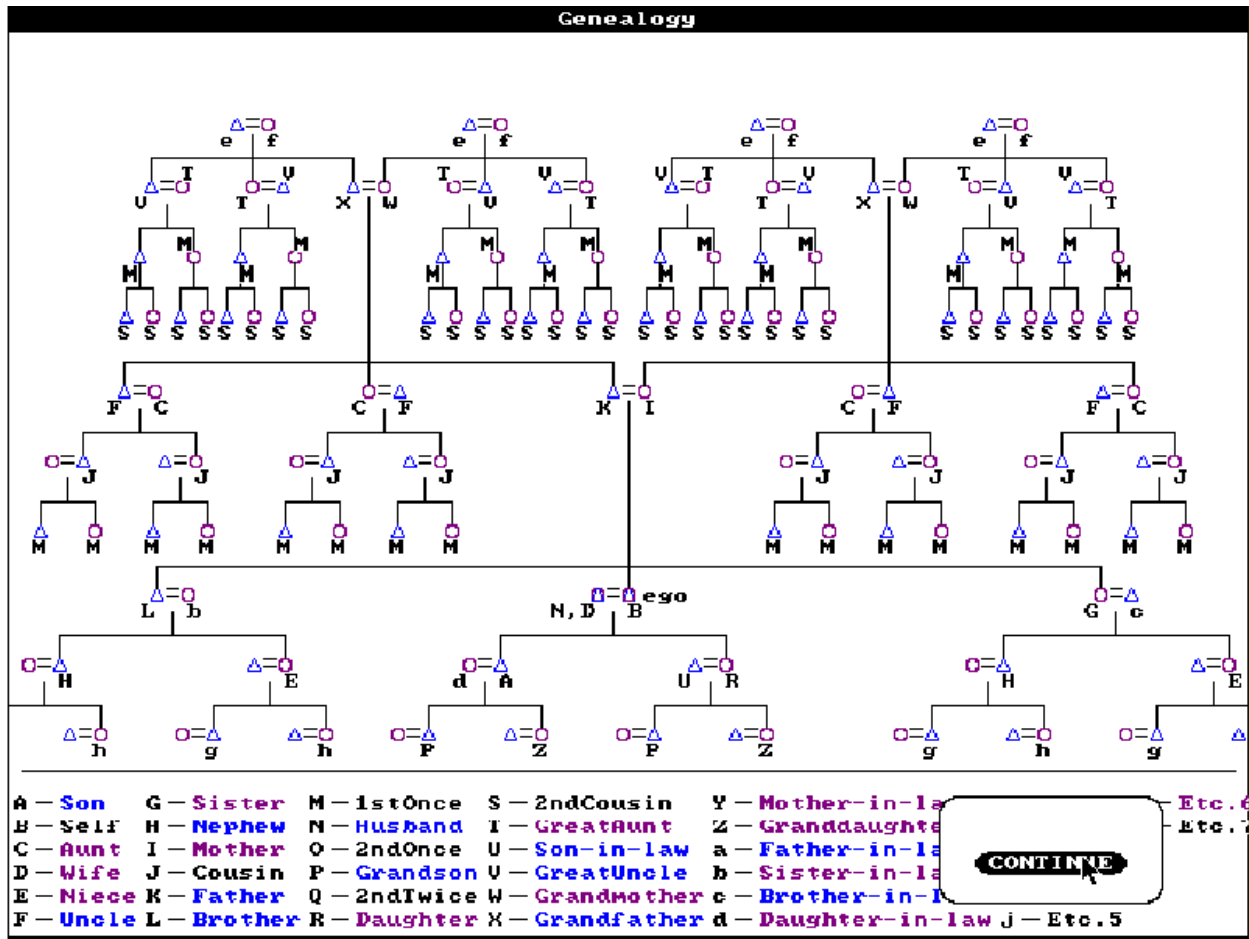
Genealogy

e f e f e f e f

T V V T V T V T
V T X W T V V T T X W T V T

M M M M M M M M M M M M M M M M

S S S S S S S S S S S S S S S S S S S S S S S S S S S S S S S S

F C C F K I C F F C

J J J J J J J J

M M M M M M M M M M M M M M M M

L b N, D B ego G c

H E d A U R H E

h g h P Z P Z g h g

A — Son G — Sister M — 1stOnce S — 2ndCousin Y — Mother-in-la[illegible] — Etc.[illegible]
B — Self H — Nephew N — Husband T — GreatAunt Z — Granddaughte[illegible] — Etc.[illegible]
C — Aunt I — Mother O — 2ndOnce U — Son-in-law a — Father-in-la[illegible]
D — Wife J — Cousin P — Grandson V — GreatUncle b — Sister-in-la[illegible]
E — Niece K — Father Q — 2ndTwice W — Grandmother c — Brother-in-l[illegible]
F — Uncle L — Brother R — Daughter X — Grandfather d — Daughter-in-law j — Etc.5

CONTINUE